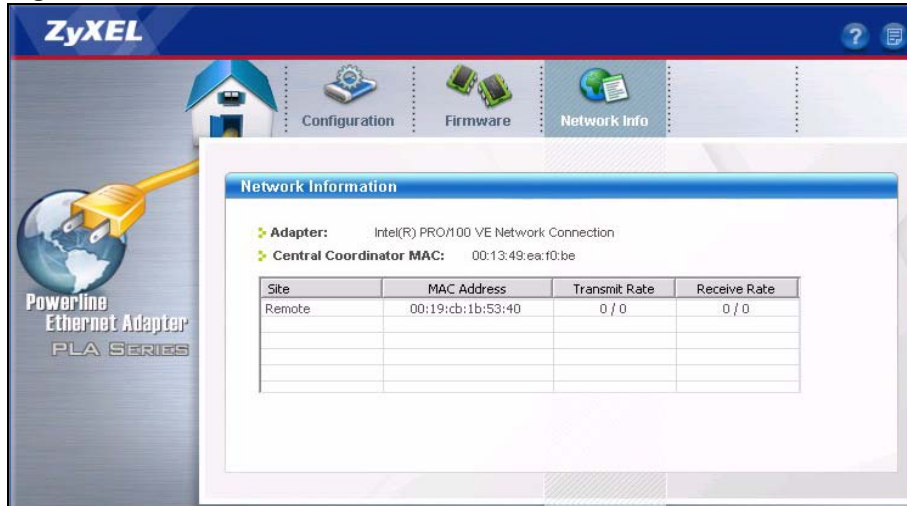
ZyXEL

Configuration
Firmware
Network Info

Powerline
Ethernet Adapter
PLA SERIES

Network Information

Adapter: Intel(R) PRO/100 VE Network Connection
Central Coordinator MAC: 00:13:49:ea:f0:be

| Site | MAC Address | Transmit Rate | Receive Rate |
|---|---|---|---|
| Remote | 00:19:cb:1b:53:40 | 0 / 0 | 0 / 0 |
| | | | |
| | | | |
| | | | |
| | | | |
| | | | |